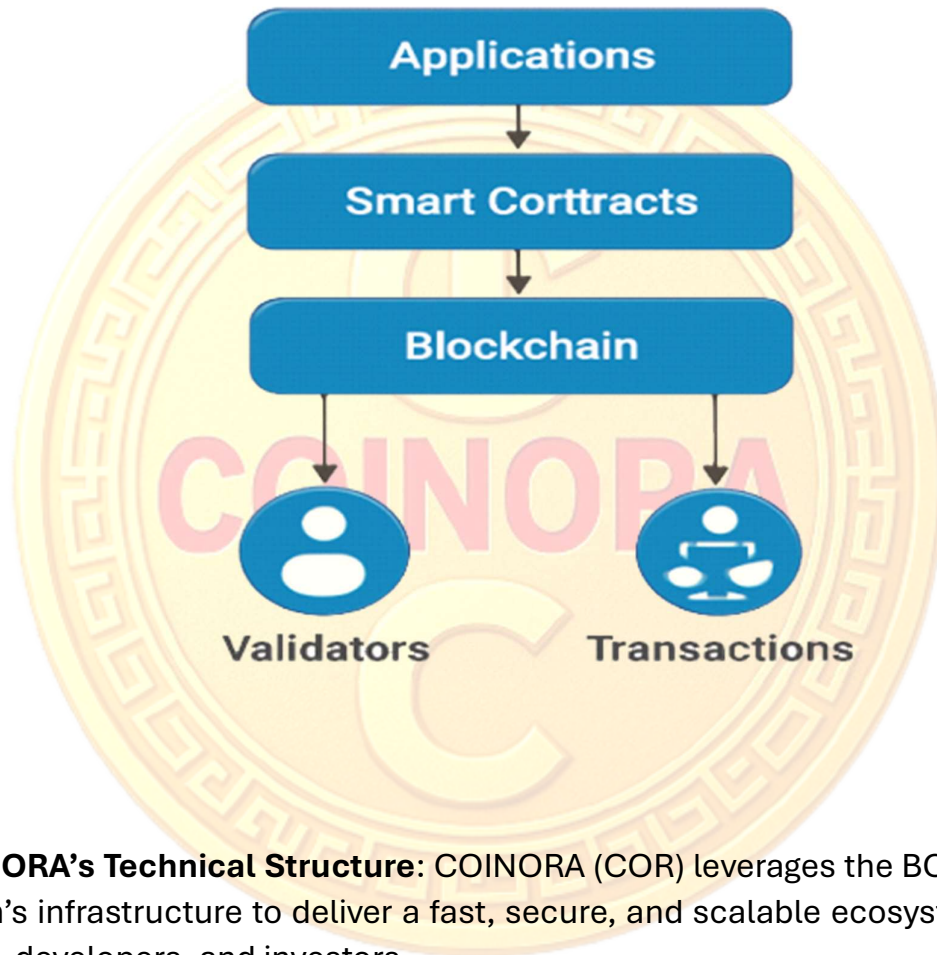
Applications

Smart Corttracts

Blockchain

COINORA

Validators

Transactions

ORA's Technical Structure: COINORA (COR) leverages the BC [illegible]'s infrastructure to deliver a fast, secure, and scalable ecosyst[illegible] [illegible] developers, and investors.